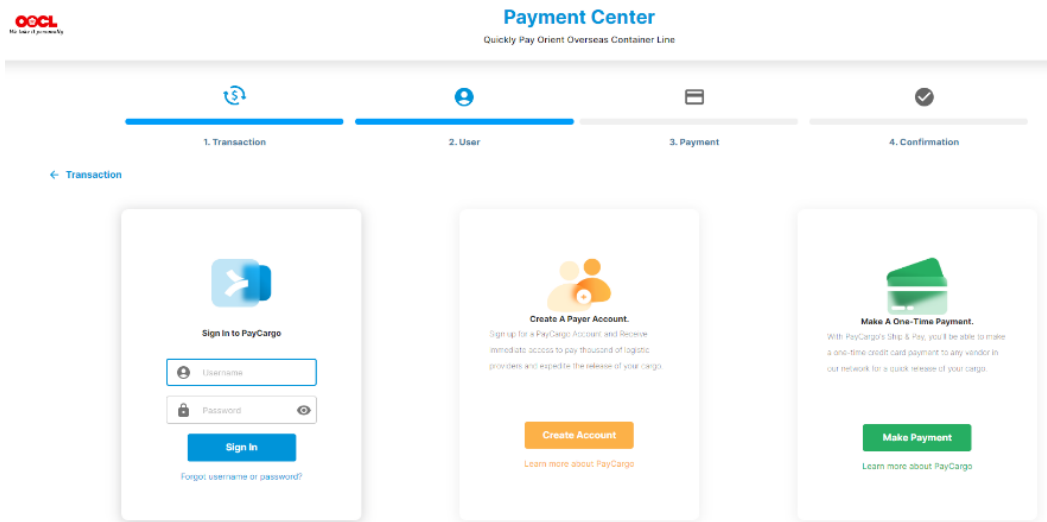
OOCL
We take it personally

Payment Center
Quickly Pay Orient Overseas Container Line

1. Transaction
2. User
3. Payment
4. Confirmation

← Transaction

Sign In to PayCargo
Username
Password
Sign In
Forgot username or password?

Create A Payer Account.
Sign up for a PayCargo Account and Receive immediate access to pay thousand of logistic providers and expedite the release of your cargo.
Create Account
Learn more about PayCargo

Make A One-Time Payment.
With PayCargo's Ship & Pay, you'll be able to make a one-time credit card payment to any vendor in out network for a quick release of your cargo.
Make Payment
Learn more about PayCargo